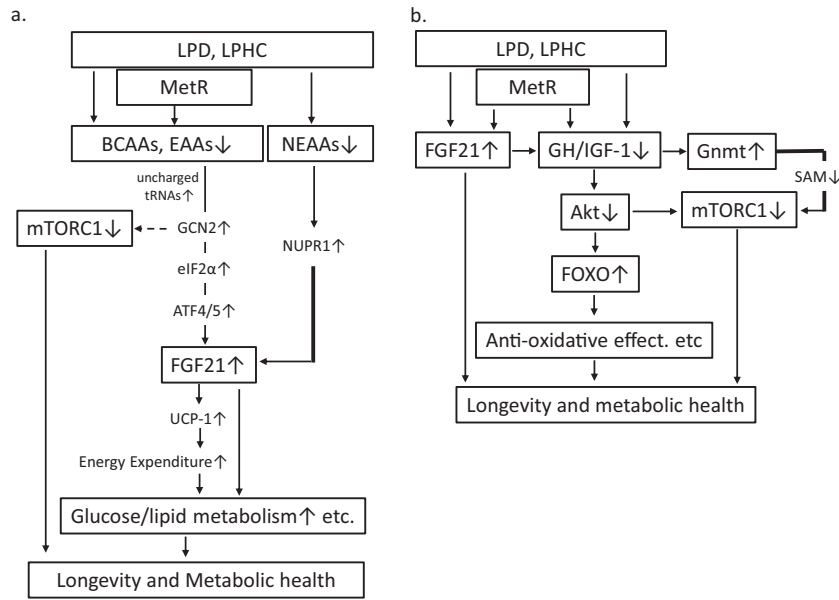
a.

LPD, LPHC

MetR

BCAAs, EAAs↓

NEAAs↓

uncharged tRNAs↑

mTORC1↓

GCN2↑

NUPR1↑

eIF2α↑

ATF4/5↑

FGF21↑

UCP-1↑

Energy Expenditure↑

Glucose/lipid metabolism↑ etc.

Longevity and Metabolic health

b.

LPD, LPHC

MetR

FGF21↑

GH/IGF-1↓

Gnmt↑

SAM↓

Akt↓

mTORC1↓

FOXO↑

Anti-oxidative effect. etc

Longevity and metabolic health